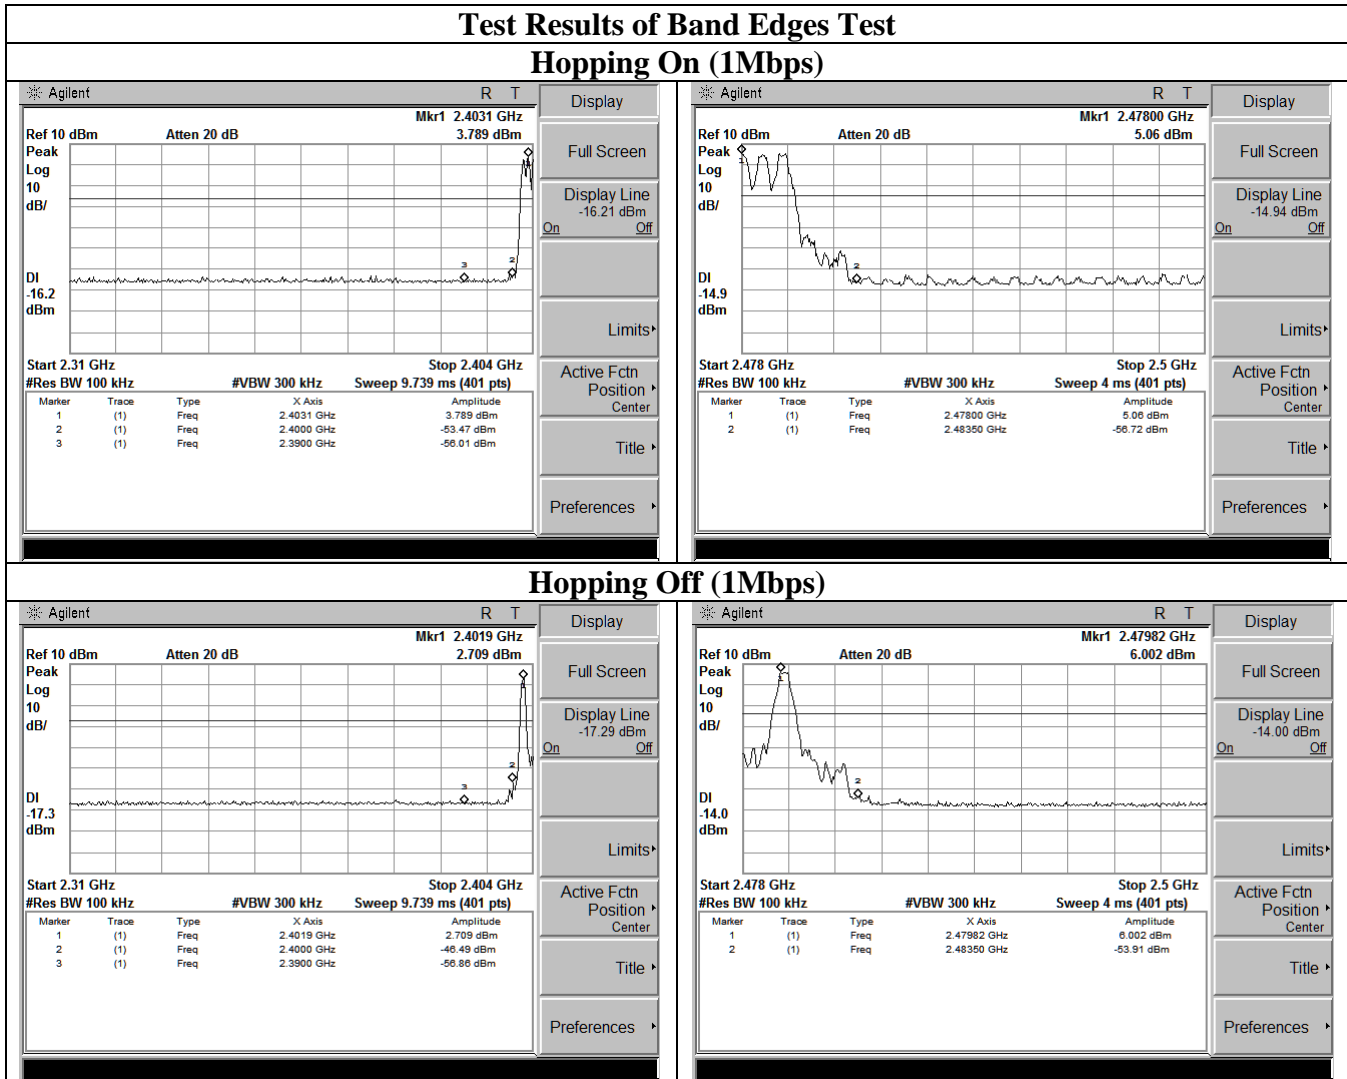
Test Results of Band Edges Test

Hopping On (1Mbps)

Agilent R T

Mkr1 2.4031 GHz
Ref 10 dBm Atten 20 dB 3.789 dBm
Peak
Log
10
dB/

DI
-16.2
dBm

3 2

Start 2.31 GHz Stop 2.404 GHz
#Res BW 100 kHz #VBW 300 kHz Sweep 9.739 ms (401 pts)

| Marker | Trace | Type | X Axis | Amplitude |
|---|---|---|---|---|
| 1 | (1) | Freq | 2.4031 GHz | 3.789 dBm |
| 2 | (1) | Freq | 2.4000 GHz | -53.47 dBm |
| 3 | (1) | Freq | 2.3900 GHz | -56.01 dBm |

Display
Full Screen
Display Line
-16.21 dBm
On Off
Limits
Active Fctn Position
Center
Title
Preferences

Agilent R T

Mkr1 2.47800 GHz
Ref 10 dBm Atten 20 dB 5.06 dBm
Peak
Log
10
dB/

DI
-14.9
dBm

2

Start 2.478 GHz Stop 2.5 GHz
#Res BW 100 kHz #VBW 300 kHz Sweep 4 ms (401 pts)

| Marker | Trace | Type | X Axis | Amplitude |
|---|---|---|---|---|
| 1 | (1) | Freq | 2.47800 GHz | 5.06 dBm |
| 2 | (1) | Freq | 2.48350 GHz | -56.72 dBm |

Display
Full Screen
Display Line
-14.94 dBm
On Off
Limits
Active Fctn Position
Center
Title
Preferences

Hopping Off (1Mbps)

Agilent R T

Mkr1 2.4019 GHz
Ref 10 dBm Atten 20 dB 2.709 dBm
Peak
Log
10
dB/

DI
-17.3
dBm

3 2

Start 2.31 GHz Stop 2.404 GHz
#Res BW 100 kHz #VBW 300 kHz Sweep 9.739 ms (401 pts)

| Marker | Trace | Type | X Axis | Amplitude |
|---|---|---|---|---|
| 1 | (1) | Freq | 2.4019 GHz | 2.709 dBm |
| 2 | (1) | Freq | 2.4000 GHz | -46.49 dBm |
| 3 | (1) | Freq | 2.3900 GHz | -56.86 dBm |

Display
Full Screen
Display Line
-17.29 dBm
On Off
Limits
Active Fctn Position
Center
Title
Preferences

Agilent R T

Mkr1 2.47982 GHz
Ref 10 dBm Atten 20 dB 6.002 dBm
Peak
Log
10
dB/

DI
-14.0
dBm

1 2

Start 2.478 GHz Stop 2.5 GHz
#Res BW 100 kHz #VBW 300 kHz Sweep 4 ms (401 pts)

| Marker | Trace | Type | X Axis | Amplitude |
|---|---|---|---|---|
| 1 | (1) | Freq | 2.47982 GHz | 6.002 dBm |
| 2 | (1) | Freq | 2.48350 GHz | -53.91 dBm |

Display
Full Screen
Display Line
-14.00 dBm
On Off
Limits
Active Fctn Position
Center
Title
Preferences